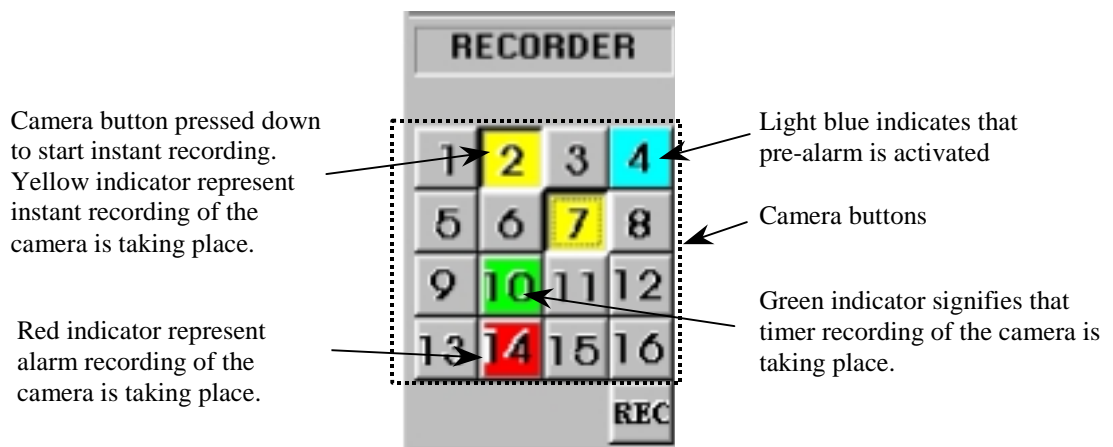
RECORDER

Camera button pressed down to start instant recording. Yellow indicator represent instant recording of the camera is taking place.

Light blue indicates that pre-alarm is activated

| 1 | 2 | 3 | 4 |
|---|---|---|---|
| 5 | 6 | 7 | 8 |
| 9 | 10 | 11 | 12 |
| 13 | 14 | 15 | 16 |

Camera buttons

Green indicator signifies that timer recording of the camera is taking place.

Red indicator represent alarm recording of the camera is taking place.

REC